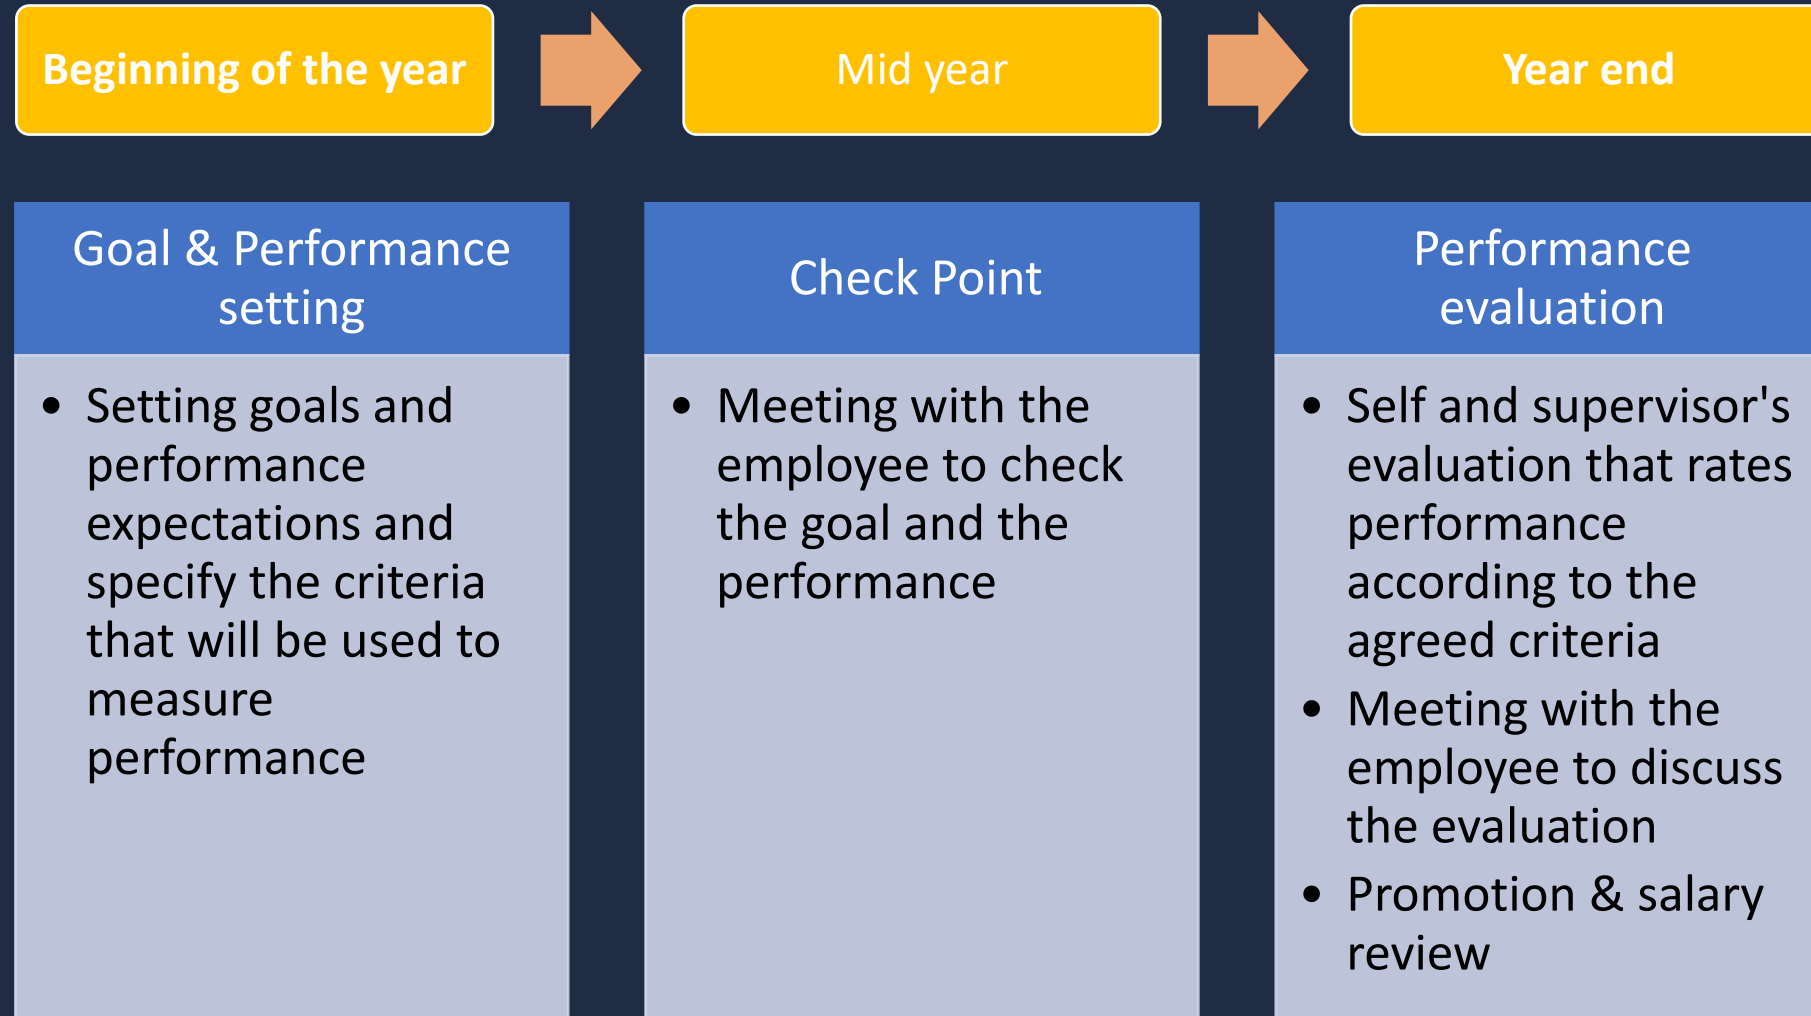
Beginning of the year

Mid year

Year end

Goal & Performance setting

- Setting goals and performance expectations and specify the criteria that will be used to measure performance

Check Point

- Meeting with the employee to check the goal and the performance

Performance evaluation

- Self and supervisor's evaluation that rates performance according to the agreed criteria
- Meeting with the employee to discuss the evaluation
- Promotion & salary review